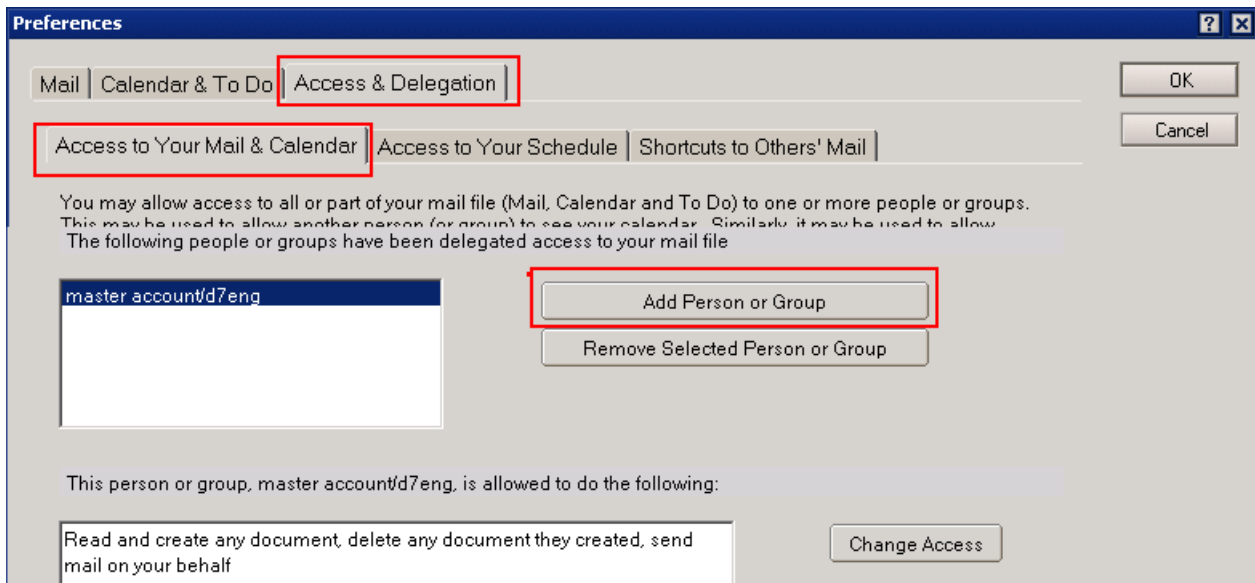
Preferences

?

X

Mail | Calendar & To Do | Access & Delegation

OK

Cancel

Access to Your Mail & Calendar | Access to Your Schedule | Shortcuts to Others' Mail

You may allow access to all or part of your mail file (Mail, Calendar and To Do) to one or more people or groups. This may be used to allow another person (or group) to see your calendar. Similarly, it may be used to allow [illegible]

The following people or groups have been delegated access to your mail file

master account/d7eng

Add Person or Group

Remove Selected Person or Group

This person or group, master account/d7eng, is allowed to do the following:

Read and create any document, delete any document they created, send mail on your behalf

Change Access